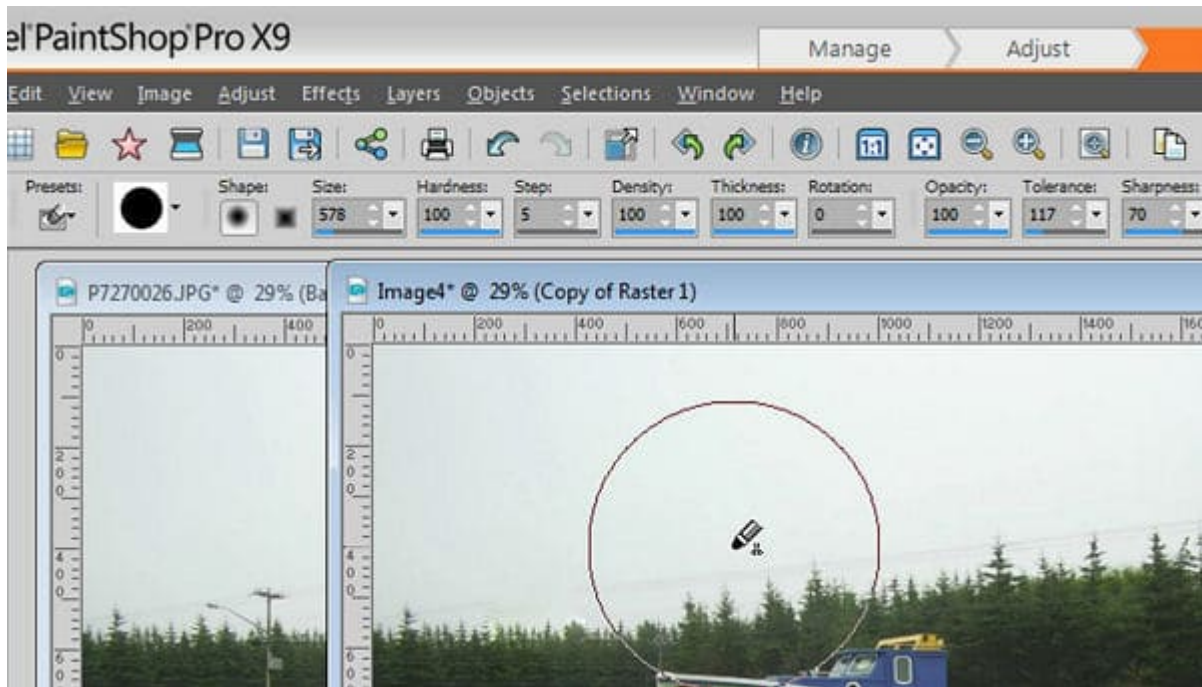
el PaintShop Pro X9

Manage Adjust

Edit View Image Adjust Effects Layers Objects Selections Window Help

Presets: Shape: Size: 578 Hardness: 100 Step: 5 Density: 100 Thickness: 100 Rotation: 0 Opacity: 100 Tolerance: 117 Sharpness: 70

P7270026.JPG* @ 29% (Ba

Image4* @ 29% (Copy of Raster 1)

0 200 400 600 800 1000 1200 1400 160

0 200 400

0 200 400 600